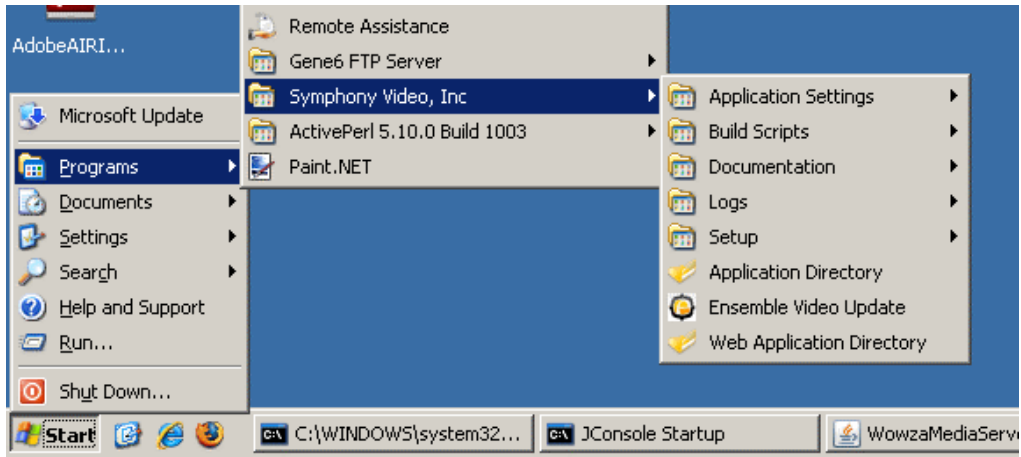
AdobeAIRI...

Microsoft Update
Programs
Documents
Settings
Search
Help and Support
Run...
Shut Down...

Remote Assistance
Gene6 FTP Server
Symphony Video, Inc
ActivePerl 5.10.0 Build 1003
Paint.NET

Application Settings
Build Scripts
Documentation
Logs
Setup
Application Directory
Ensemble Video Update
Web Application Directory

Start
C:\WINDOWS\system32...
JConsole Startup
WowzaMediaServ